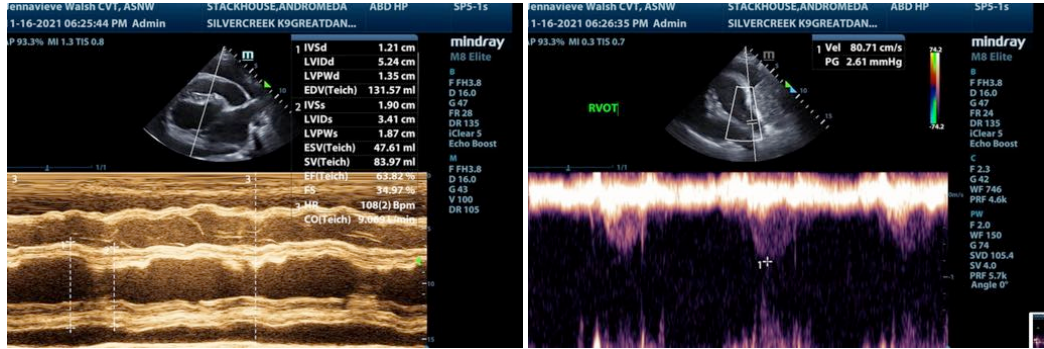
ennavieve Walsh CVT, ASNW
1-16-2021 06:25:44 PM Admin
STACKHOUSE,ANDROMEDA
SILVERCREEK K9GREATDAN...
ABD HP
SP5-1s
AP 93.3% MI 1.3 TIS 0.8

| 1 | IVSd | 1.21 cm |
|---|---|---|
| | LVIDd | 5.24 cm |
| | LVPWd | 1.35 cm |
| | EDV(Teich) | 131.57 ml |
| 2 | IVSs | 1.90 cm |
| | LVIDs | 3.41 cm |
| | LVPWs | 1.87 cm |
| | ESV(Teich) | 47.61 ml |
| | SV(Teich) | 83.97 ml |
| | EF(Teich) | 63.82 % |
| | FS | 34.97 % |
| 3 | HR | 108(2) Bpm |
| | CO(Teich) | 9.069 L/min |

mindray
M8 Elite
B
F FH3.8
D 16.0
G 47
FR 24
DR 135
iClear 5
Echo Boost
M
F FH3.8
D 16.0
G 43
V 100
DR 105

ennavieve Walsh CVT, ASNW
1-16-2021 06:26:35 PM Admin
STACKHOUSE,ANDROMEDA
SILVERCREEK K9GREATDAN...
ABD HP
SP5-1s
AP 93.3% MI 0.3 TIS 0.7
1 Vel 80.71 cm/s
PG 2.61 mmHg
RVOT
74.2
-74.2
mindray
M8 Elite
B
F FH3.8
D 16.0
G 47
FR 24
DR 135
iClear 5
Echo Boost
C
F 2.3
G 42
WF 746
PRF 4.6k
PW
F 2.0
WF 150
G 74
SVD 105.4
SV 4.0
PRF 5.7k
Angle 0°